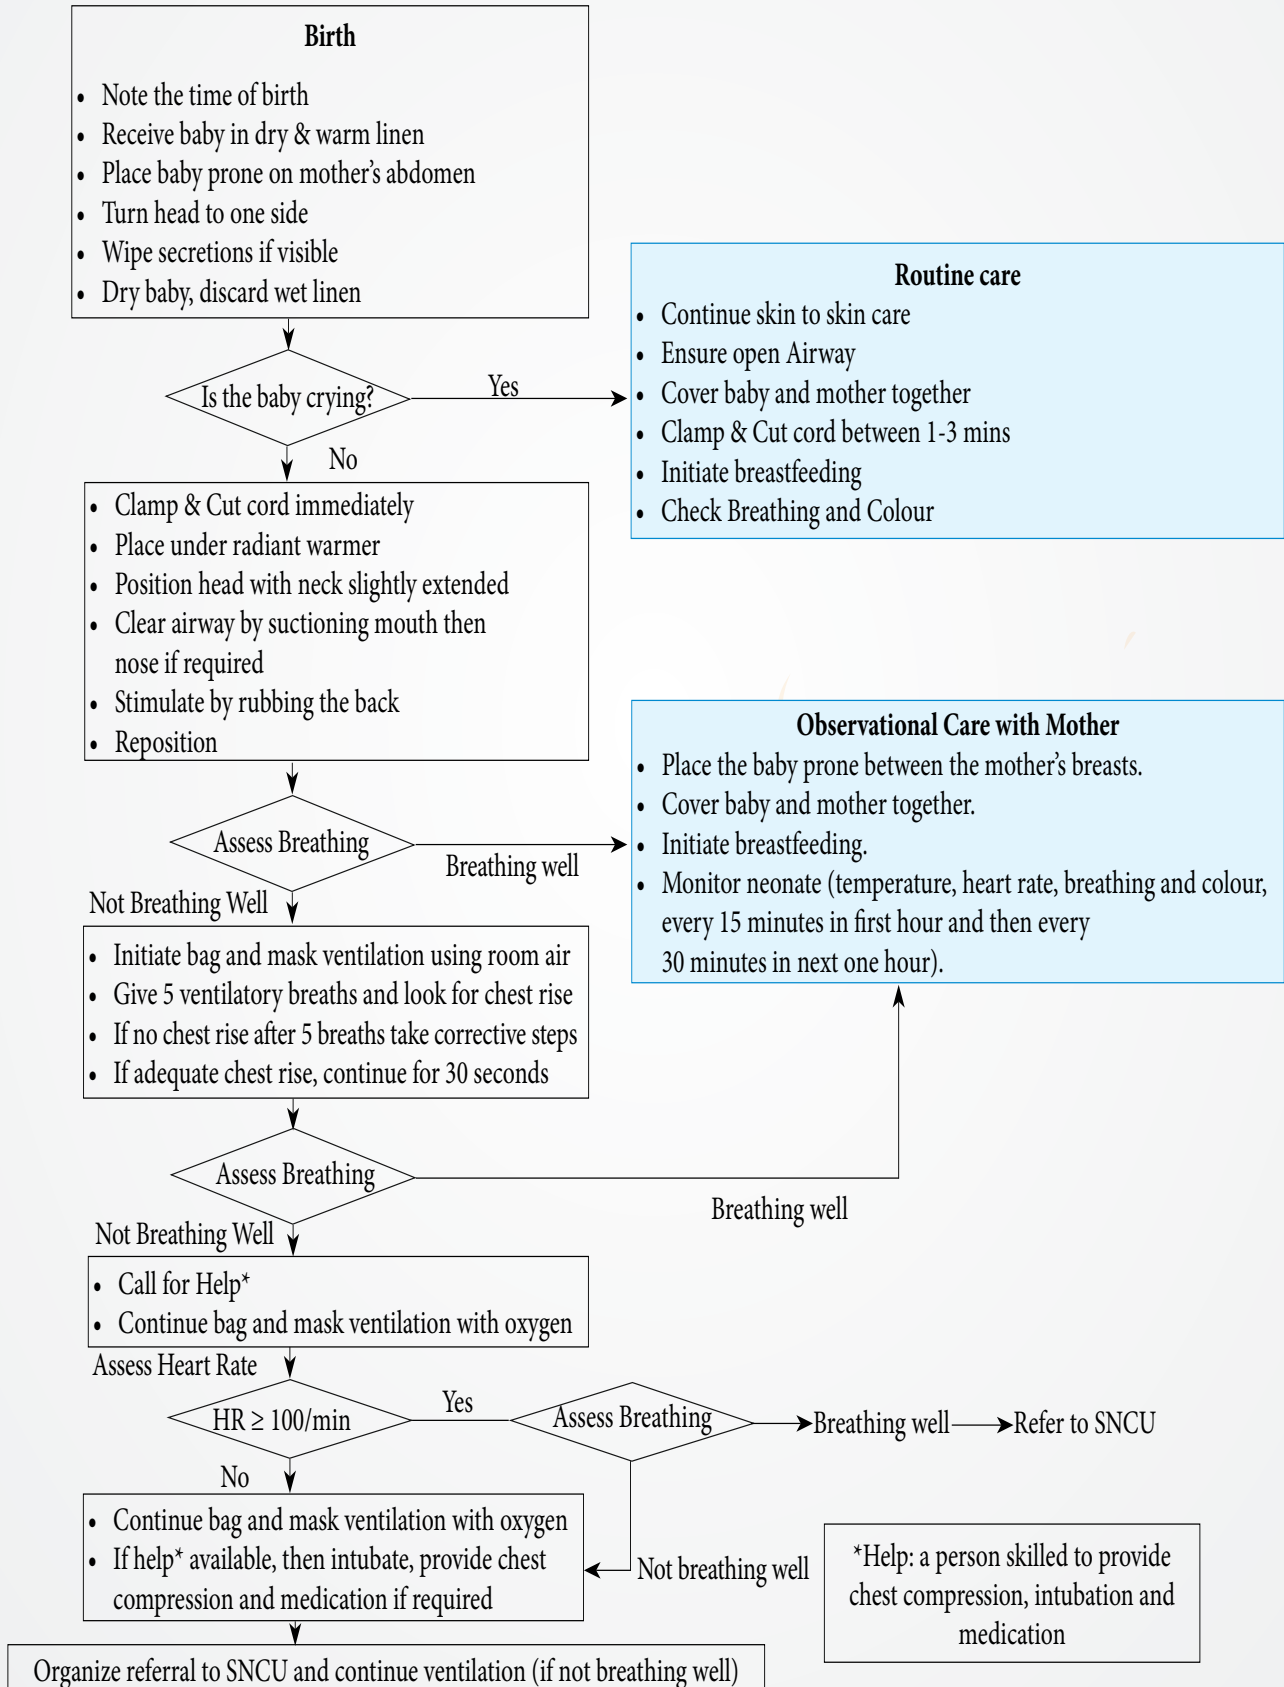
Birth

- Note the time of birth
- Receive baby in dry & warm linen
- Place baby prone on mother's abdomen
- Turn head to one side
- Wipe secretions if visible
- Dry baby, discard wet linen

Is the baby crying?

Yes

Routine care

- Continue skin to skin care
- Ensure open Airway
- Cover baby and mother together
- Clamp & Cut cord between 1-3 mins
- Initiate breastfeeding
- Check Breathing and Colour

No

- Clamp & Cut cord immediately
- Place under radiant warmer
- Position head with neck slightly extended
- Clear airway by suctioning mouth then nose if required
- Stimulate by rubbing the back
- Reposition

Assess Breathing

Breathing well

Observational Care with Mother

- Place the baby prone between the mother's breasts.
- Cover baby and mother together.
- Initiate breastfeeding.
- Monitor neonate (temperature, heart rate, breathing and colour, every 15 minutes in first hour and then every 30 minutes in next one hour).

Not Breathing Well

- Initiate bag and mask ventilation using room air
- Give 5 ventilatory breaths and look for chest rise
- If no chest rise after 5 breaths take corrective steps
- If adequate chest rise, continue for 30 seconds

Assess Breathing

Breathing well

Not Breathing Well

- Call for Help*
- Continue bag and mask ventilation with oxygen

Assess Heart Rate

HR $\geq$ 100/min

Yes

Assess Breathing

Breathing well

Refer to SNCU

No

- Continue bag and mask ventilation with oxygen
- If help* available, then intubate, provide chest compression and medication if required

Not breathing well

*Help: a person skilled to provide chest compression, intubation and medication

Organize referral to SNCU and continue ventilation (if not breathing well)